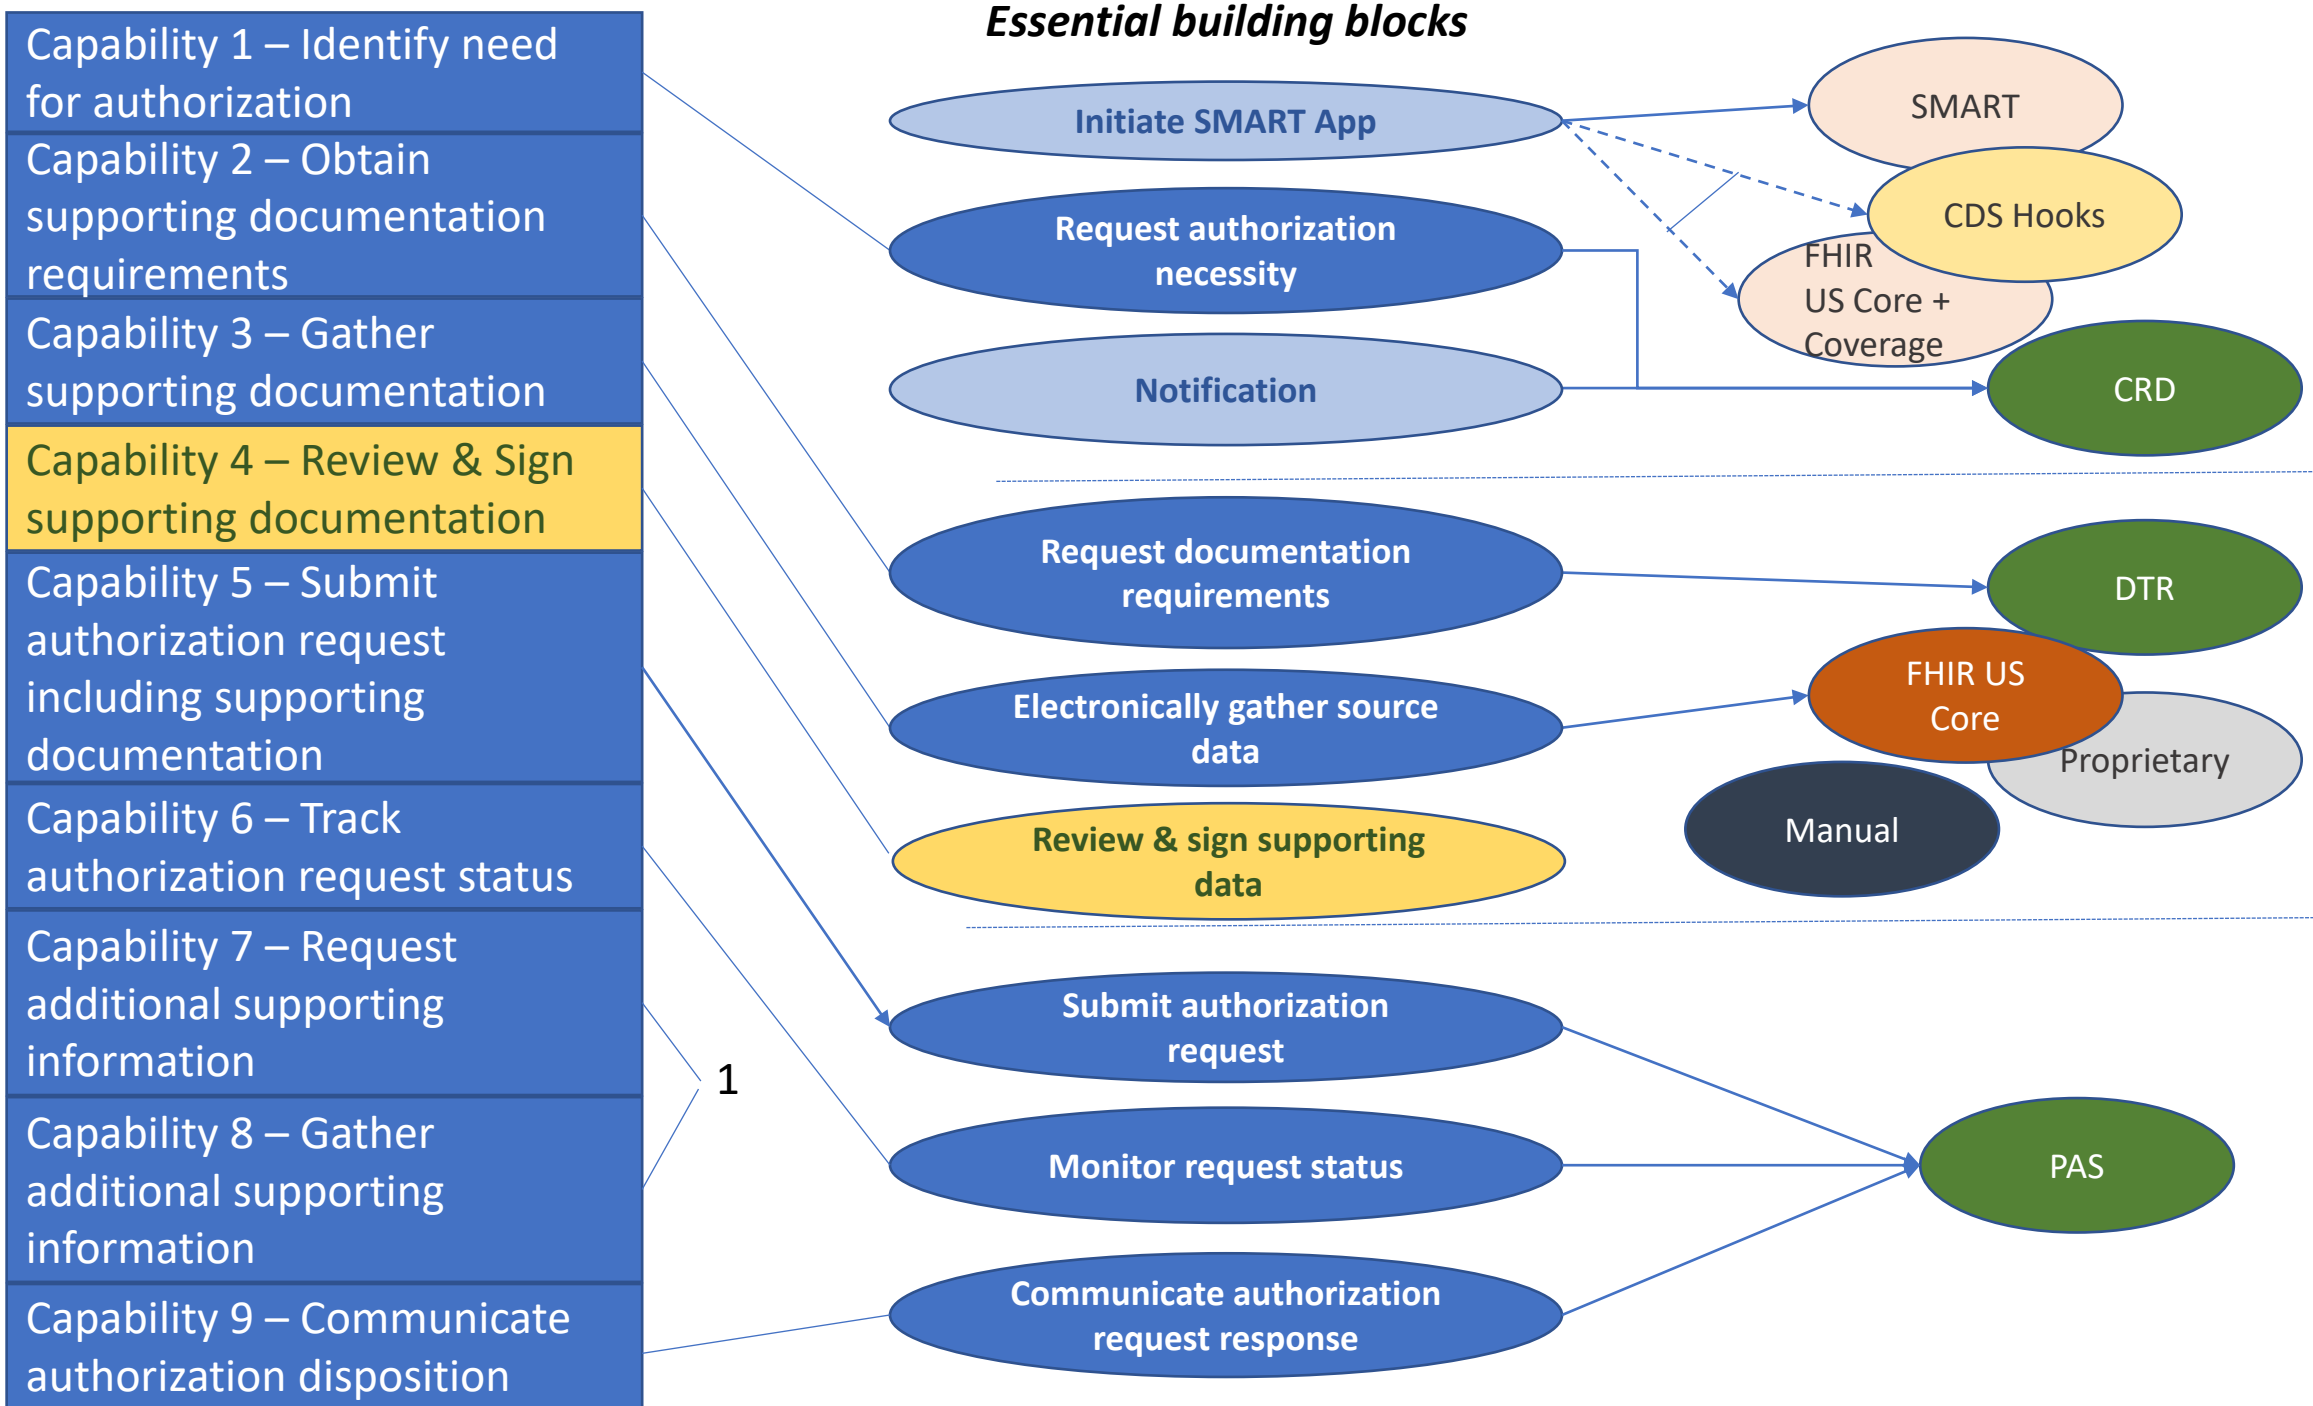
Capability 1 – Identify need for authorization

Capability 2 – Obtain supporting documentation requirements

Capability 3 – Gather supporting documentation

Capability 4 – Review & Sign supporting documentation

Capability 5 – Submit authorization request including supporting documentation

Capability 6 – Track authorization request status

Capability 7 – Request additional supporting information

Capability 8 – Gather additional supporting information

Capability 9 – Communicate authorization disposition

1

Essential building blocks

Initiate SMART App

Request authorization necessity

Notification

Request documentation requirements

Electronically gather source data

Review & sign supporting data

Submit authorization request

Monitor request status

Communicate authorization request response

SMART

CDS Hooks

FHIR US Core + Coverage

CRD

DTR

FHIR US Core

Proprietary

Manual

PAS